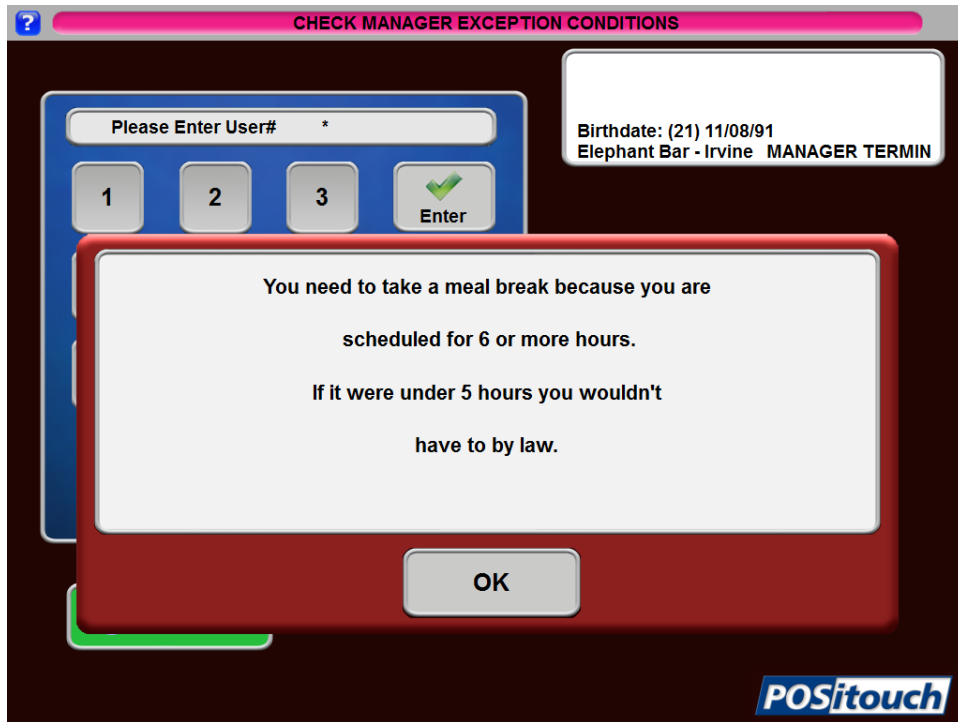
?
CHECK MANAGER EXCEPTION CONDITIONS

Birthdate: (21) 11/08/91
Elephant Bar - Irvine MANAGER TERMIN

Please Enter User# *

1
2
3
Enter

You need to take a meal break because you are

scheduled for 6 or more hours.

If it were under 5 hours you wouldn't

have to by law.

OK

POSitouch